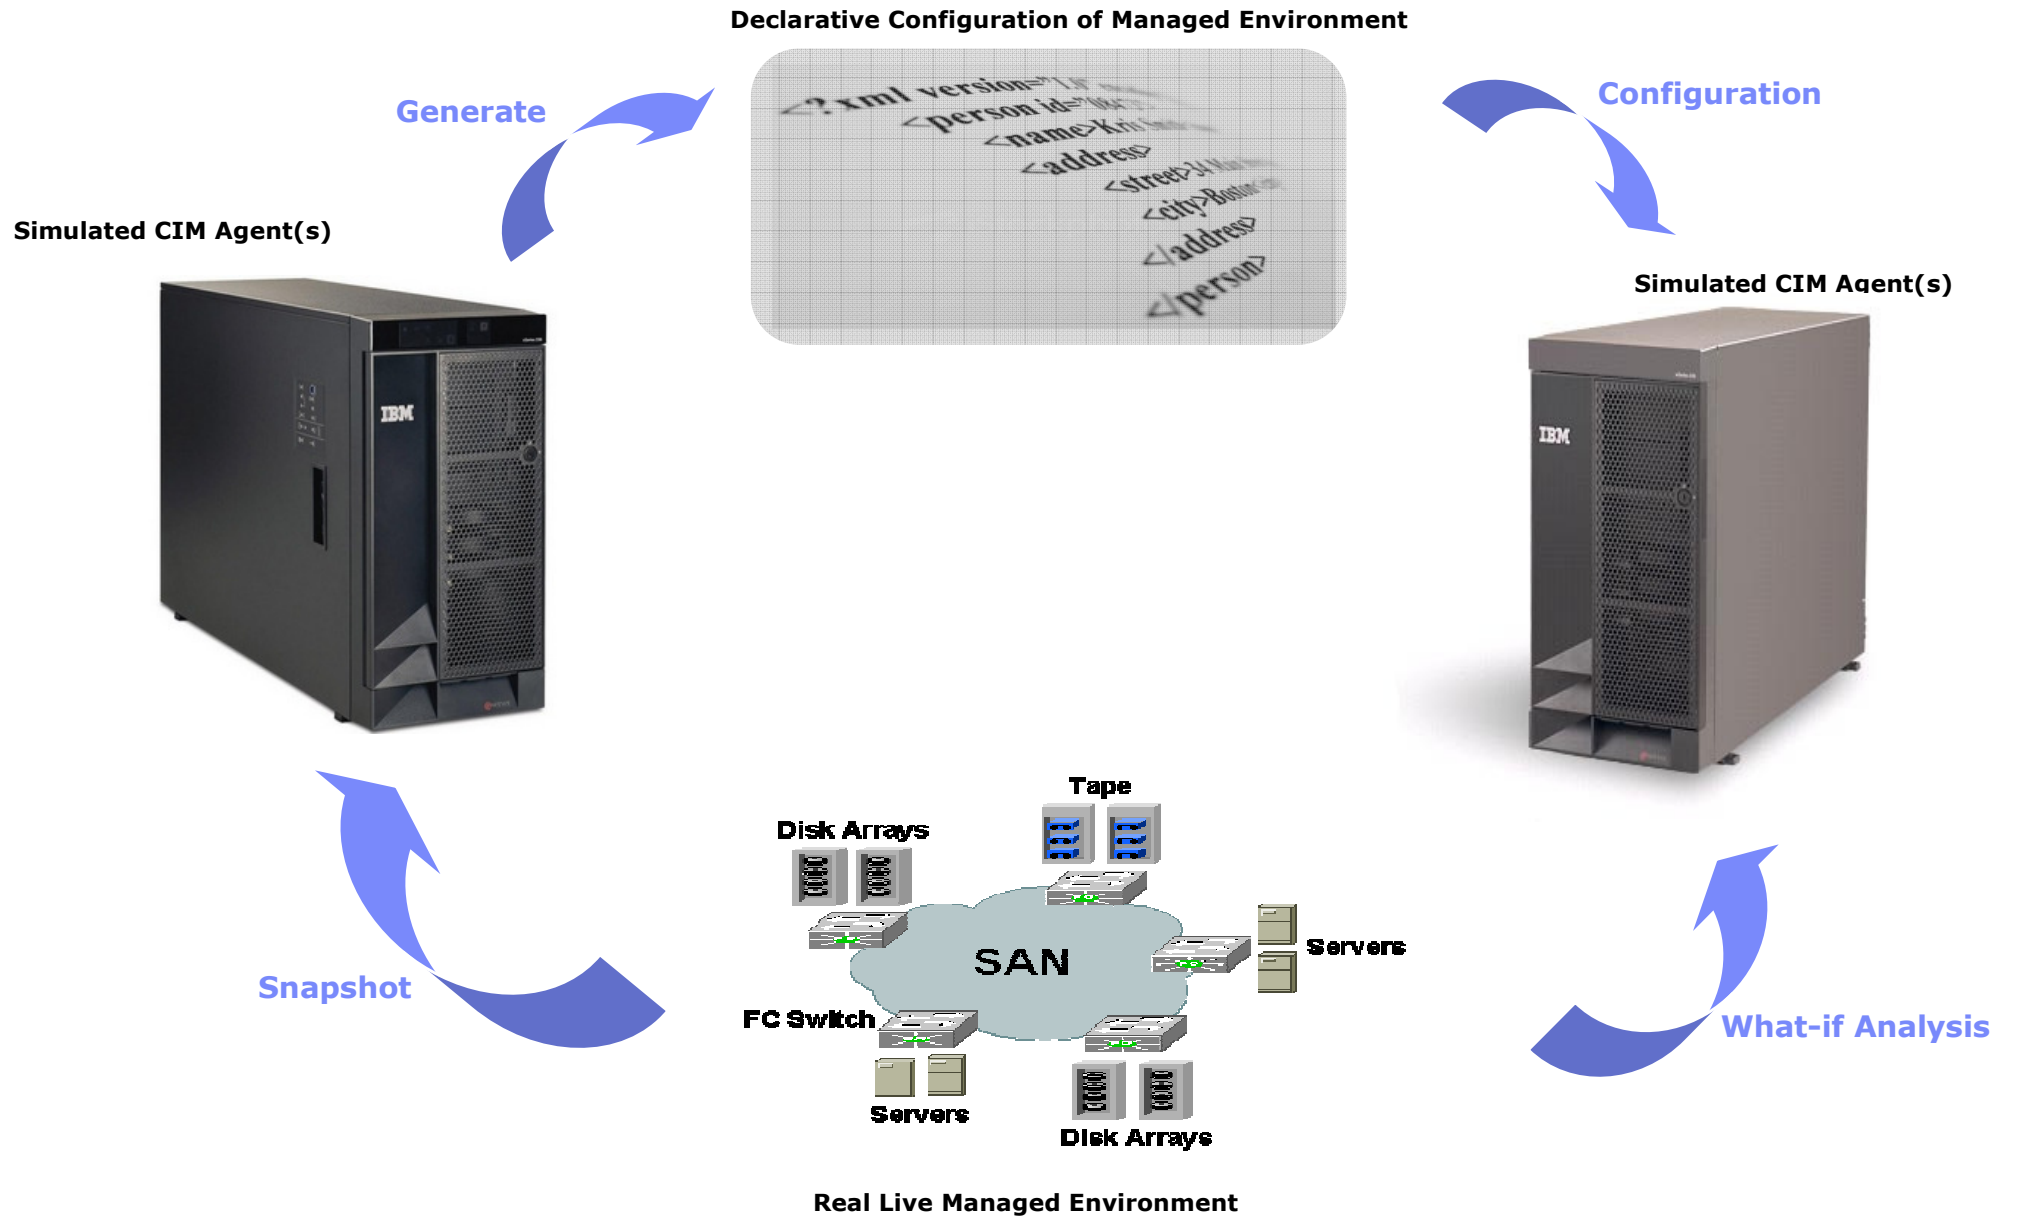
Declarative Configuration of Managed Environment

<?xml version="1.0"
<person id="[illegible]
<name>Kri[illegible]
<address>
<street>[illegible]
<city>Boston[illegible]
</address>
</person>

Generate

Configuration

Simulated CIM Agent(s)

IBM

Simulated CIM Agent(s)

IBM

Tape

Disk Arrays

SAN

Servers

FC Switch

Servers

Disk Arrays

Snapshot

What-if Analysis

Real Live Managed Environment